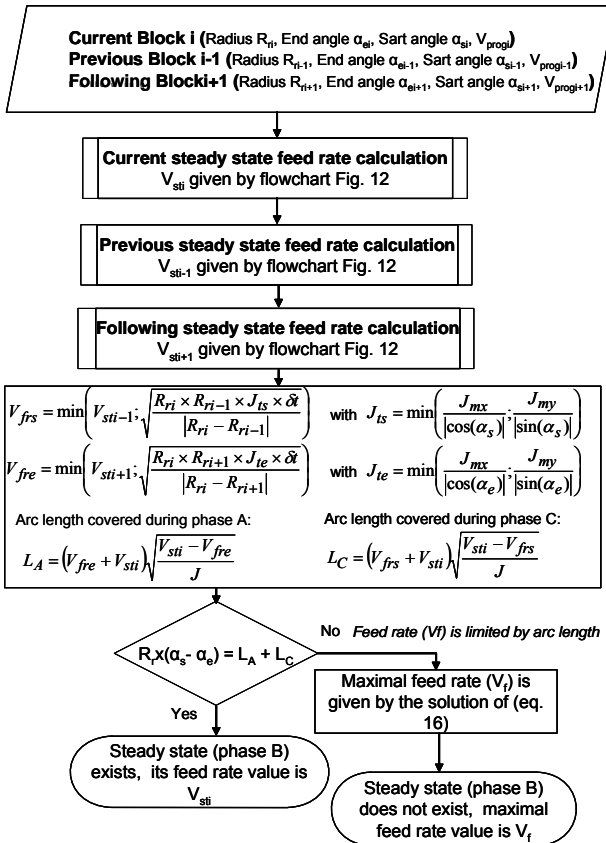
**Current Block i** (Radius $R_{ri}$, End angle $\alpha_{ei}$, Sart angle $\alpha_{si}$, $V_{progi}$)
**Previous Block i-1** (Radius $R_{ri-1}$, End angle $\alpha_{ei-1}$, Sart angle $\alpha_{si-1}$, $V_{progi-1}$)
**Following Blocki+1** (Radius $R_{ri+1}$, End angle $\alpha_{ei+1}$, Sart angle $\alpha_{si+1}$, $V_{progi+1}$)

**Current steady state feed rate calculation**
$V_{sti}$ given by flowchart Fig. 12

**Previous steady state feed rate calculation**
$V_{sti-1}$ given by flowchart Fig. 12

**Following steady state feed rate calculation**
$V_{sti+1}$ given by flowchart Fig. 12

$V_{frs} = \min\left(V_{sti-1}; \sqrt{\frac{R_{ri} \times R_{ri-1} \times J_{ts} \times \delta t}{|R_{ri} - R_{ri-1}|}}\right)$ with $J_{ts} = \min\left(\frac{J_{mx}}{|\cos(\alpha_s)|}; \frac{J_{my}}{|\sin(\alpha_s)|}\right)$

$V_{fre} = \min\left(V_{sti+1}; \sqrt{\frac{R_{ri} \times R_{ri+1} \times J_{te} \times \delta t}{|R_{ri} - R_{ri+1}|}}\right)$ with $J_{te} = \min\left(\frac{J_{mx}}{|\cos(\alpha_e)|}; \frac{J_{my}}{|\sin(\alpha_e)|}\right)$

Arc length covered during phase A:
$L_A = (V_{fre} + V_{sti})\sqrt{\frac{V_{sti} - V_{fre}}{J}}$

Arc length covered during phase C:
$L_C = (V_{frs} + V_{sti})\sqrt{\frac{V_{sti} - V_{frs}}{J}}$

$R_r x(\alpha_s - \alpha_e) = L_A + L_C$

No *Feed rate (Vf) is limited by arc length*

Maximal feed rate ($V_f$) is given by the solution of (eq. 16)

Yes

Steady state (phase B) exists, its feed rate value is $V_{sti}$

Steady state (phase B) does not exist, maximal feed rate value is $V_f$